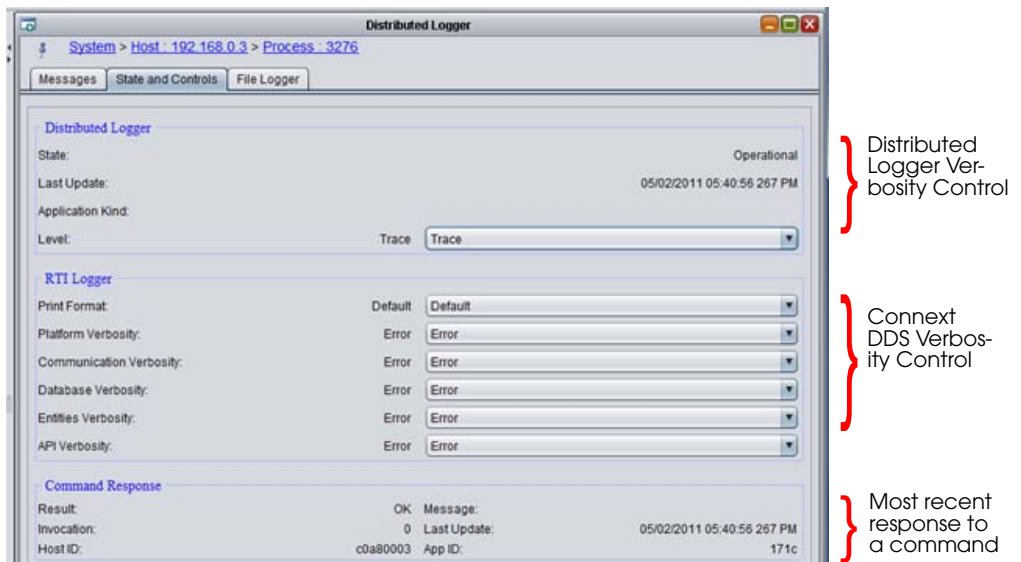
Distributed Logger

System > Host : 192.168.0.3 > Process : 3276

Messages | State and Controls | File Logger

Distributed Logger

State: Operational

Last Update: 05/02/2011 05:40:56 267 PM

Application Kind:

Level: Trace Trace

RTI Logger

Print Format: Default Default

Platform Verbosity: Error Error

Communication Verbosity: Error Error

Database Verbosity: Error Error

Entities Verbosity: Error Error

API Verbosity: Error Error

Command Response

Result: OK Message:

Invocation: 0 Last Update: 05/02/2011 05:40:56 267 PM

Host ID: c0a80003 App ID: 171c

Distributed Logger Verbosity Control

Connext DDS Verbosity Control

Most recent response to a command